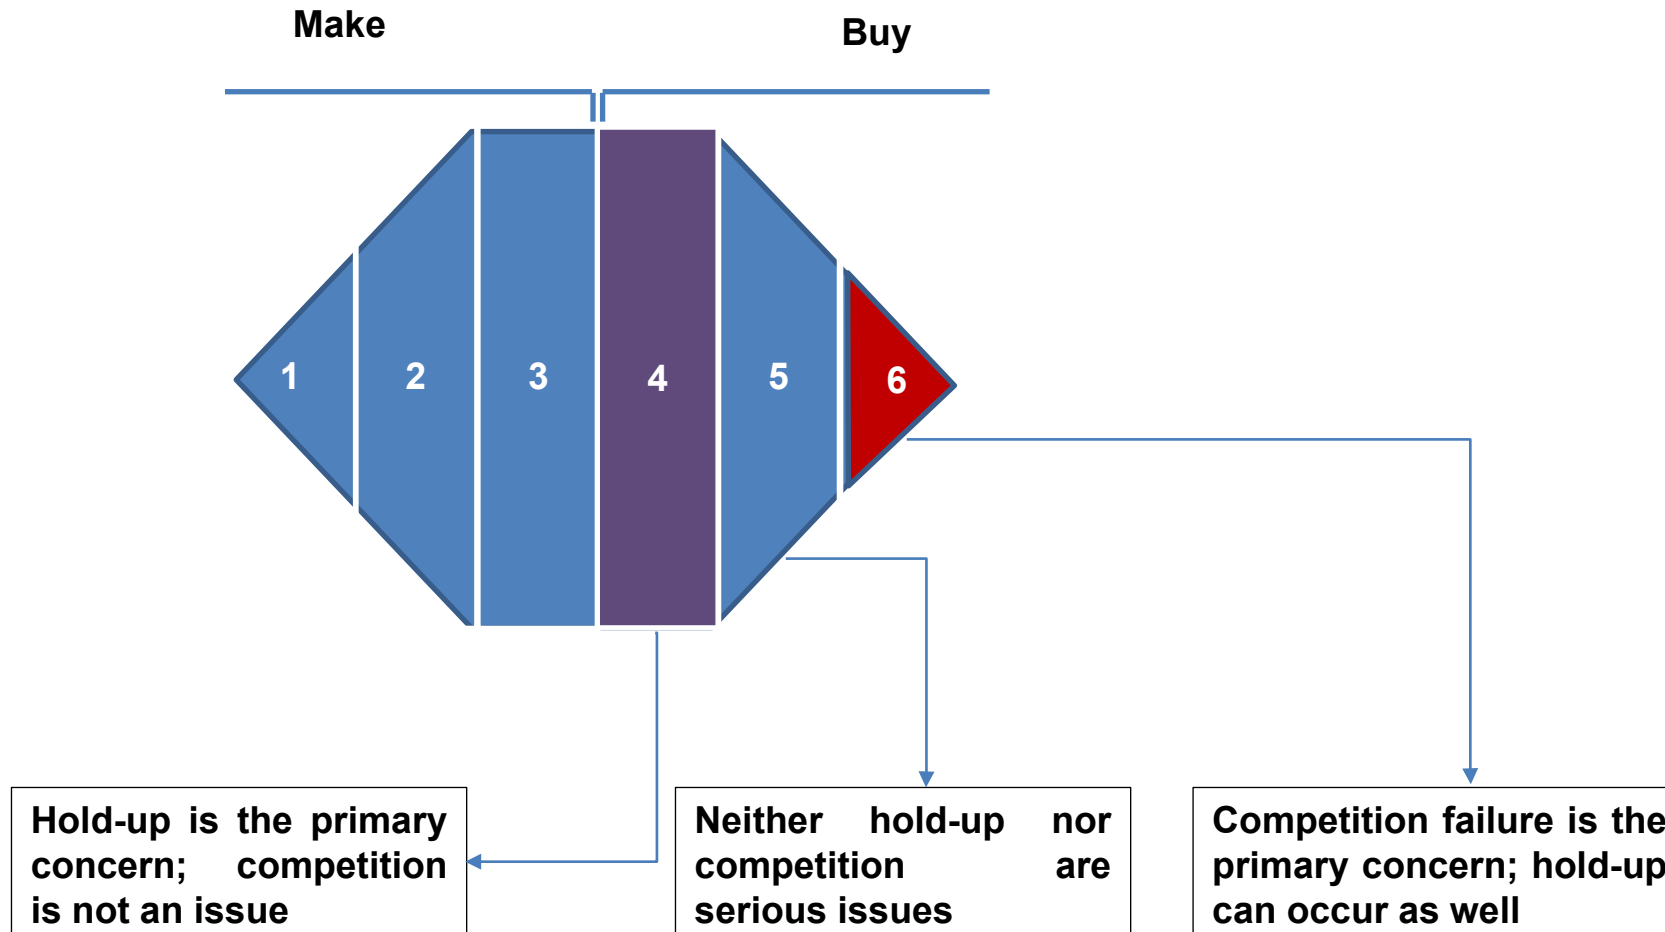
Make

Buy

1

2

3

4

5

6

Hold-up is the primary concern; competition is not an issue

Neither hold-up nor competition are serious issues

Competition failure is the primary concern; hold-up can occur as well